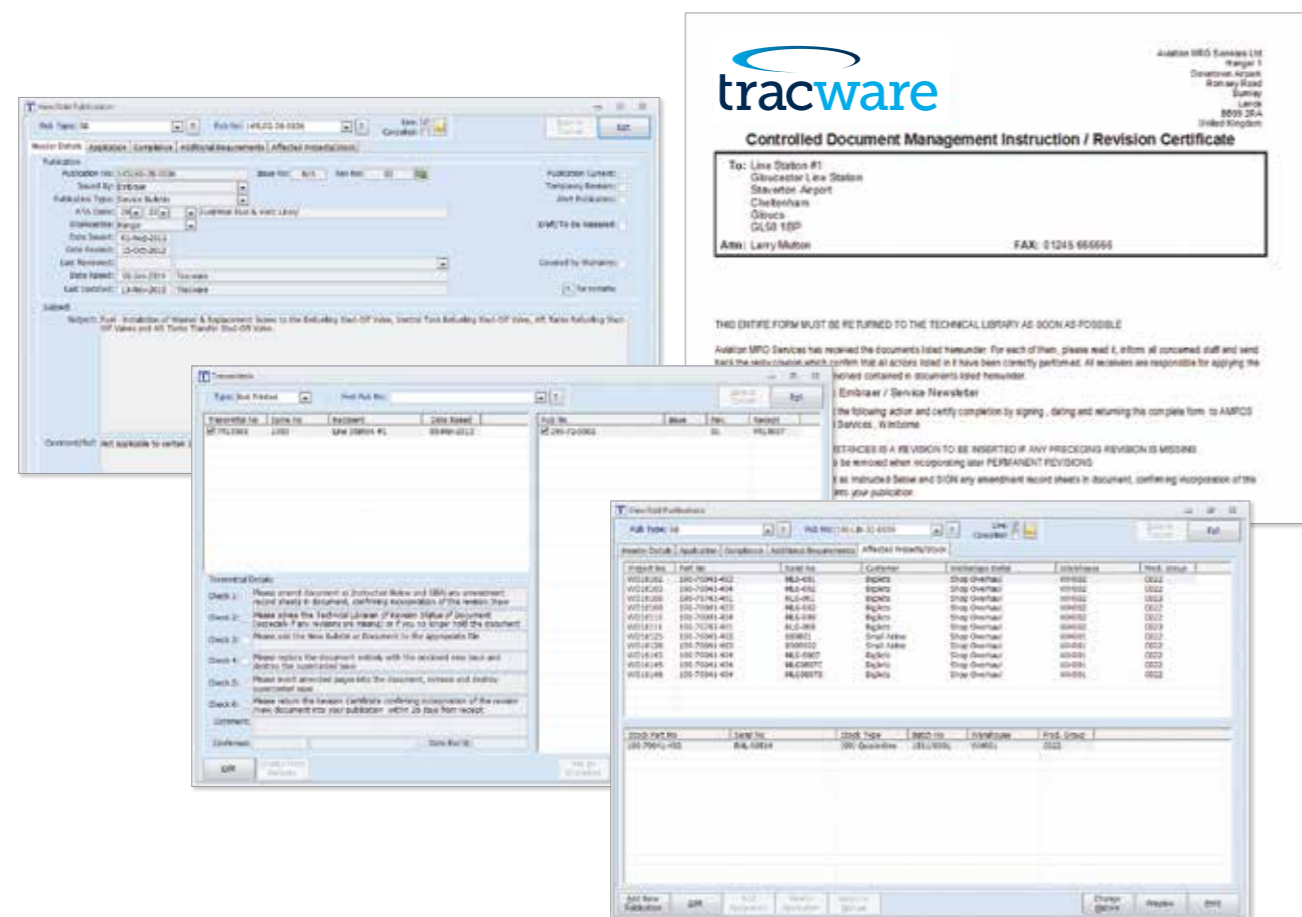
tracware

Aviation MRO Services Ltd
Hangar 1
Downtown Airport
Romsey Road
Burnley
Leeds
BB00 2EA
United Kingdom

Controlled Document Management Instruction / Revision Certificate

To: Line Station #1
Gloucester Line Station
Staverton Airport
Cheltenham
Gloucs
GL58 1BP

Attn: Larry Mutton
FAX: 01245 666666

THIS ENTIRE FORM MUST BE RETURNED TO THE TECHNICAL LIBRARY AS SOON AS POSSIBLE

Aviation MRO Services has received the documents listed hereunder. For each of them, please read it, inform all concerned staff and send back the reply coupon which confirm that all actions listed in it have been correctly performed. All receivers are responsible for applying the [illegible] contained in documents listed hereunder.

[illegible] Embraer / Service Newsletter

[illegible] the following action and certify completion by signing, dating and returning this complete form to AMROS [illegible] Services, Wiltshire

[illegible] IS A REVISION TO BE INSERTED IF ANY PRECEDING REVISION IS MISSING
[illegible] be removed when incorporating later PERMANENT REVISIONS
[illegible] as instructed below and SIGN any amendment record sheets in document, confirming incorporation of this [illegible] into your publication

New/Edit Publication
Pub Type: SB
Pub No: 145LEG-28-0036
Exit
Master Details | Application | Compliance | Additional Requirements | Affected Aircraft/Stock
Publication No: 145LEG-28-0036
Issued By: Embraer
Publication Type: Service Bulletin
Date Issued:
Date Revised:
Last Reviewed:
Date Raised:
Last Updated:
Subject: Fuel - Installation of Washer & Replacement Screw to the Refuelling Shut-Off Valve, Ventral Tank Refuelling Shut-Off Valve, Aft Ramp Refuelling Shut-Off Valves and Aft Tanks Transfer Shut-Off Valve.
Comment/Ref: Not applicable to certain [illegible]
Publication Current:
Temporary Revision:
Alert Publication:
Draft/To Be Assessed:
Covered by Warranty:

Transmittals
Type: Not Printed
Find Pub No:
Exit
| Transmittal No | Issue No | Recipient | Date Raised |
|---|---|---|---|
| TRL0001 | 1000 | Line Station #1 | 05-Mar-2013 |
| Pub No | Issue | Rev. | Version |
|---|---|---|---|
| 145-72-0063 | | 01 | FRL0037 |
Transmittal Details
Check 1: Please amend document as Instruction Below and SIGN any amendment record sheets in document, confirming incorporation of the revision there
Check 2: Please advise the Technical Librarian if Revision Status of Document (Especially if any revisions are missing) or if you no longer hold the document
Check 3: Please add the New Bulletin or Document to the appropriate file
Check 4: Please replace the document entirely with the enclosed new issue and destroy the superseded issue
Check 5: Please insert amended pages into the document, remove and destroy superseded issue
Check 6: Please return the Revision Certificate confirming incorporation of the revision/new document into your publication within 28 days from receipt
Comment:
Confirmed:
Date Rec'd:
Edit

View/Edit Publications
Pub Type: SB
Pub No: 145-LEG-32-0036
Exit
Master Details | Application | Compliance | Additional Requirements | Affected Aircraft/Stock
| Project No | Part No | Serial No | Customer | Workshops Status | Warehouse | Prod. Group |
|---|---|---|---|---|---|---|
| WO18102 | 100-70941-402 | MLG-051 | BigAirs | Shop Overhaul | WH002 | D022 |
| WO18103 | 100-70941-404 | MLG-052 | BigAirs | Shop Overhaul | WH002 | D022 |
| WO18104 | 100-70743-401 | MLG-061 | BigAirs | Shop Overhaul | WH002 | D022 |
| WO18108 | 100-70941-402 | MLG-532 | BigAirs | Shop Overhaul | WH002 | D022 |
| WO18110 | 100-70941-404 | MLG-590 | BigAirs | Shop Overhaul | WH002 | D022 |
| WO18114 | 100-70743-401 | MLG-995 | BigAirs | Shop Overhaul | WH002 | D022 |
| WO18125 | 100-70941-402 | 000001 | Small Airline | Shop Overhaul | WH001 | D022 |
| WO18138 | 100-70941-402 | 000002 | Small Airline | Shop Overhaul | WH001 | D022 |
| WO18143 | 100-70941-404 | MLG-0907 | BigAirs | Shop Overhaul | WH001 | D022 |
| WO18145 | 100-70941-404 | MLG0907C | BigAirs | Shop Overhaul | WH001 | D022 |
| WO18148 | 100-70941-404 | MLG0907D | BigAirs | Shop Overhaul | WH001 | D022 |
| Stock Part No | Serial No | Stock Type | Batch No | Warehouse | Prod. Group |
|---|---|---|---|---|---|
| 100-70941-402 | 84L-50814 | 000 Quarantine | 2811/0001 | WH001 | D022 |
Add New Publication | Edit | Change Status | Preview | Print